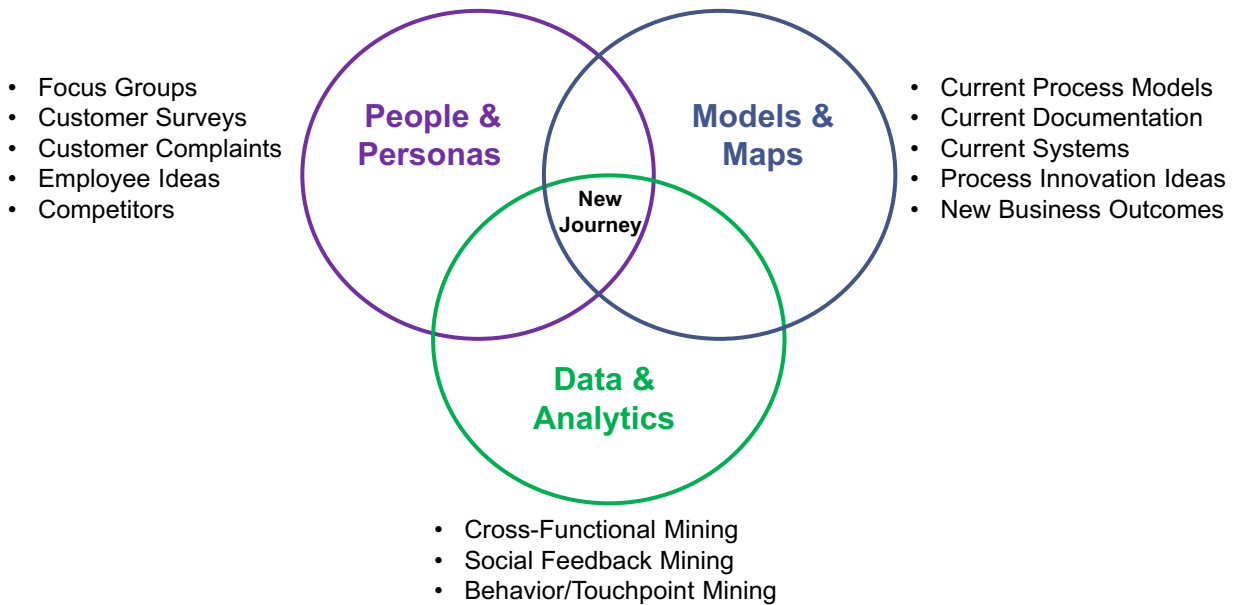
- Focus Groups
- Customer Surveys
- Customer Complaints
- Employee Ideas
- Competitors

People & Personas

Models & Maps

- Current Process Models
- Current Documentation
- Current Systems
- Process Innovation Ideas
- New Business Outcomes

New Journey

Data & Analytics

- Cross-Functional Mining
- Social Feedback Mining
- Behavior/Touchpoint Mining